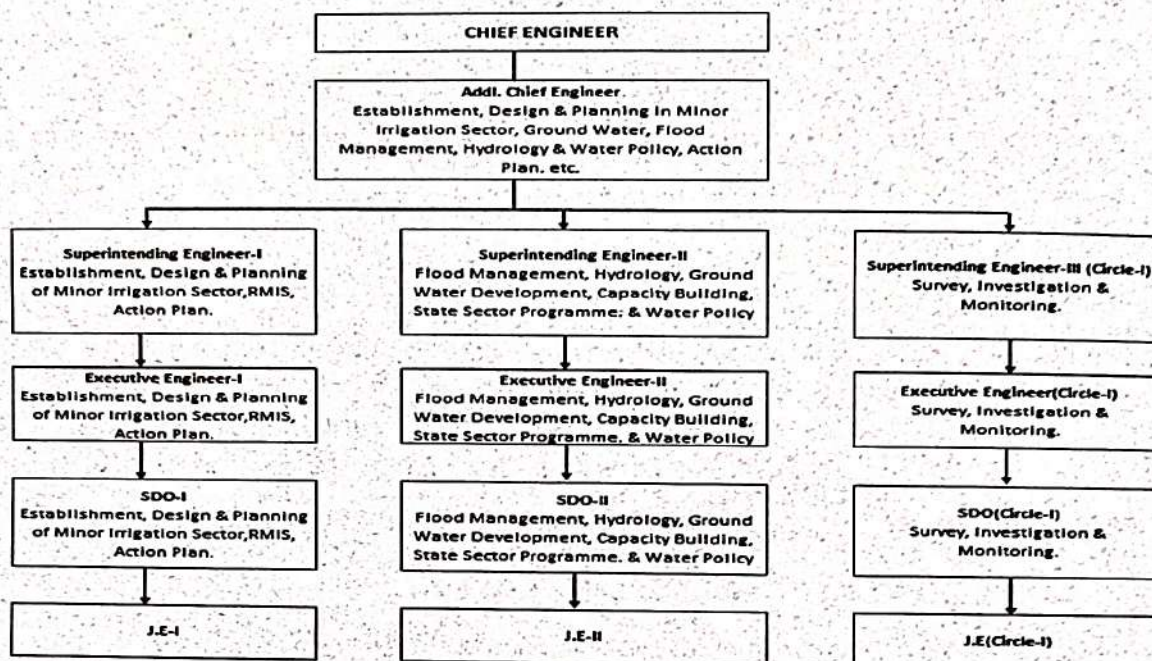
CHIEF ENGINEER

Addl. Chief Engineer
Establishment, Design & Planning in Minor Irrigation Sector, Ground Water, Flood Management, Hydrology & Water Policy, Action Plan. etc.

Superintending Engineer-I
Establishment, Design & Planning of Minor Irrigation Sector,RMIS, Action Plan.

Executive Engineer-I
Establishment, Design & Planning of Minor Irrigation Sector,RMIS, Action Plan.

SDO-I
Establishment, Design & Planning of Minor Irrigation Sector,RMIS, Action Plan.

J.E-I

Superintending Engineer-II
Flood Management, Hydrology, Ground Water Development, Capacity Building, State Sector Programme. & Water Policy

Executive Engineer-II
Flood Management, Hydrology, Ground Water Development, Capacity Building, State Sector Programme. & Water Policy

SDO-II
Flood Management, Hydrology, Ground Water Development, Capacity Building, State Sector Programme. & Water Policy

J.E-II

Superintending Engineer-III (Circle-I)
Survey, Investigation & Monitoring.

Executive Engineer(Circle-I)
Survey, Investigation & Monitoring.

SDO(Circle-I)
Survey, Investigation & Monitoring.

J.E(Circle-I)